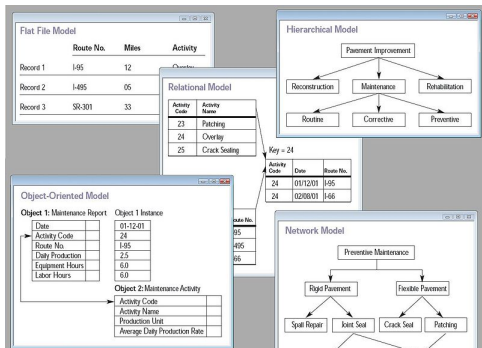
Flat File Model

| | Route No. | Miles | Activity |
|---|---|---|---|
| Record 1 | I-95 | 12 | Overlay |
| Record 2 | I-495 | 05 | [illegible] |
| Record 3 | SR-301 | 33 | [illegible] |

Hierarchical Model

Pavement Improvement

Reconstruction

Maintenance

Rehabilitation

Routine

Corrective

Preventive

Relational Model

| Activity Code | Activity Name |
|---|---|
| 23 | Patching |
| 24 | Overlay |
| 25 | Crack Sealing |

Key = 24

| Activity Code | Date | Route No. |
|---|---|---|
| 24 | 01/12/01 | I-95 |
| 24 | 02/08/01 | I-66 |

Object-Oriented Model

Object 1: Maintenance Report

Date
Activity Code
Route No.
Daily Production
Equipment Hours
Labor Hours

Object 1 Instance

01-12-01
24
I-95
2.5
6.0
6.0

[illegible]oute No.
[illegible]95
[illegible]495
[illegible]66

Object 2: Maintenance Activity

Activity Code
Activity Name
Production Unit
Average Daily Production Rate

Network Model

Preventive Maintenance

Rigid Pavement

Flexible Pavement

Spall Repair

Joint Seal

Crack Seal

Patching